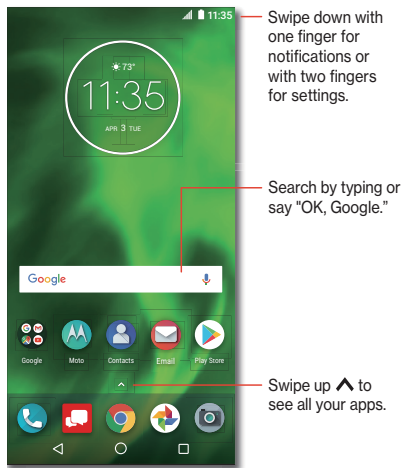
11:35

73°

11:35

APR 3 TUE

Google

Google

Moto

Contacts

Email

Play Store

Swipe down with one finger for notifications or with two fingers for settings.

Search by typing or say "OK, Google."

Swipe up ^ to see all your apps.